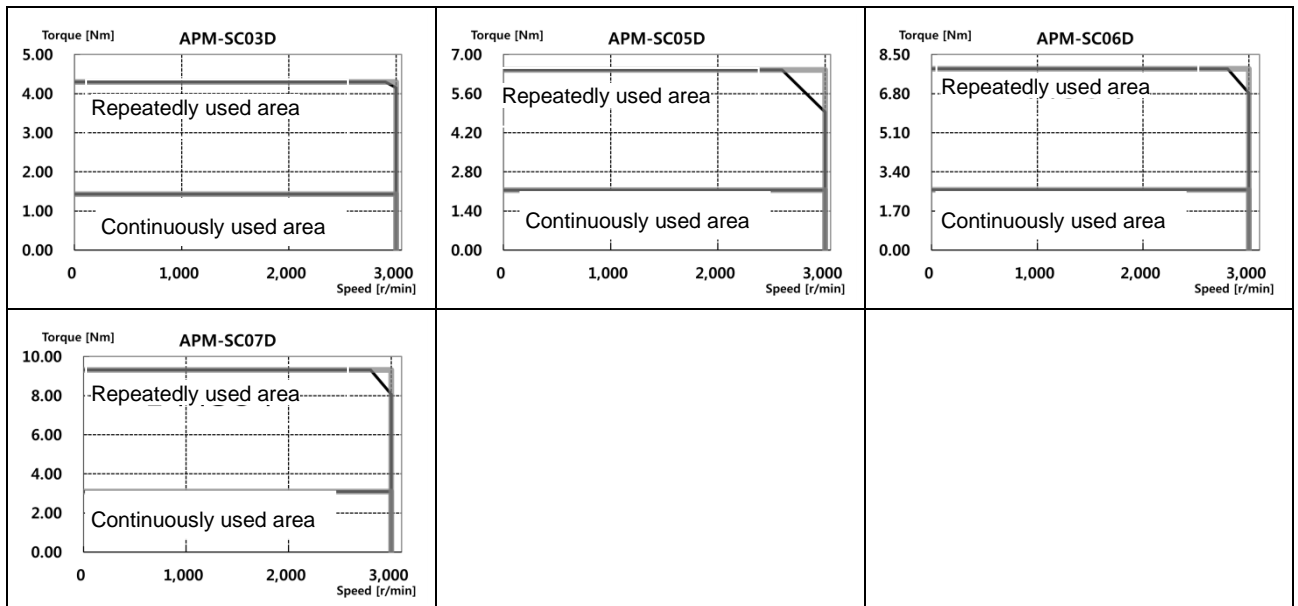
Torque [Nm]
APM-SC03D
5.00
4.00
3.00
2.00
1.00
0.00
Repeatedly used area
Continuously used area
0
1,000
2,000
3,000
Speed [r/min]

Torque [Nm]
APM-SC05D
7.00
5.60
4.20
2.80
1.40
0.00
Repeatedly used area
Continuously used area
0
1,000
2,000
3,000
Speed [r/min]

Torque [Nm]
APM-SC06D
8.50
6.80
5.10
3.40
1.70
0.00
Repeatedly used area
Continuously used area
0
1,000
2,000
3,000
Speed [r/min]

Torque [Nm]
APM-SC07D
10.00
8.00
6.00
4.00
2.00
0.00
Repeatedly used area
Continuously used area
0
1,000
2,000
3,000
Speed [r/min]